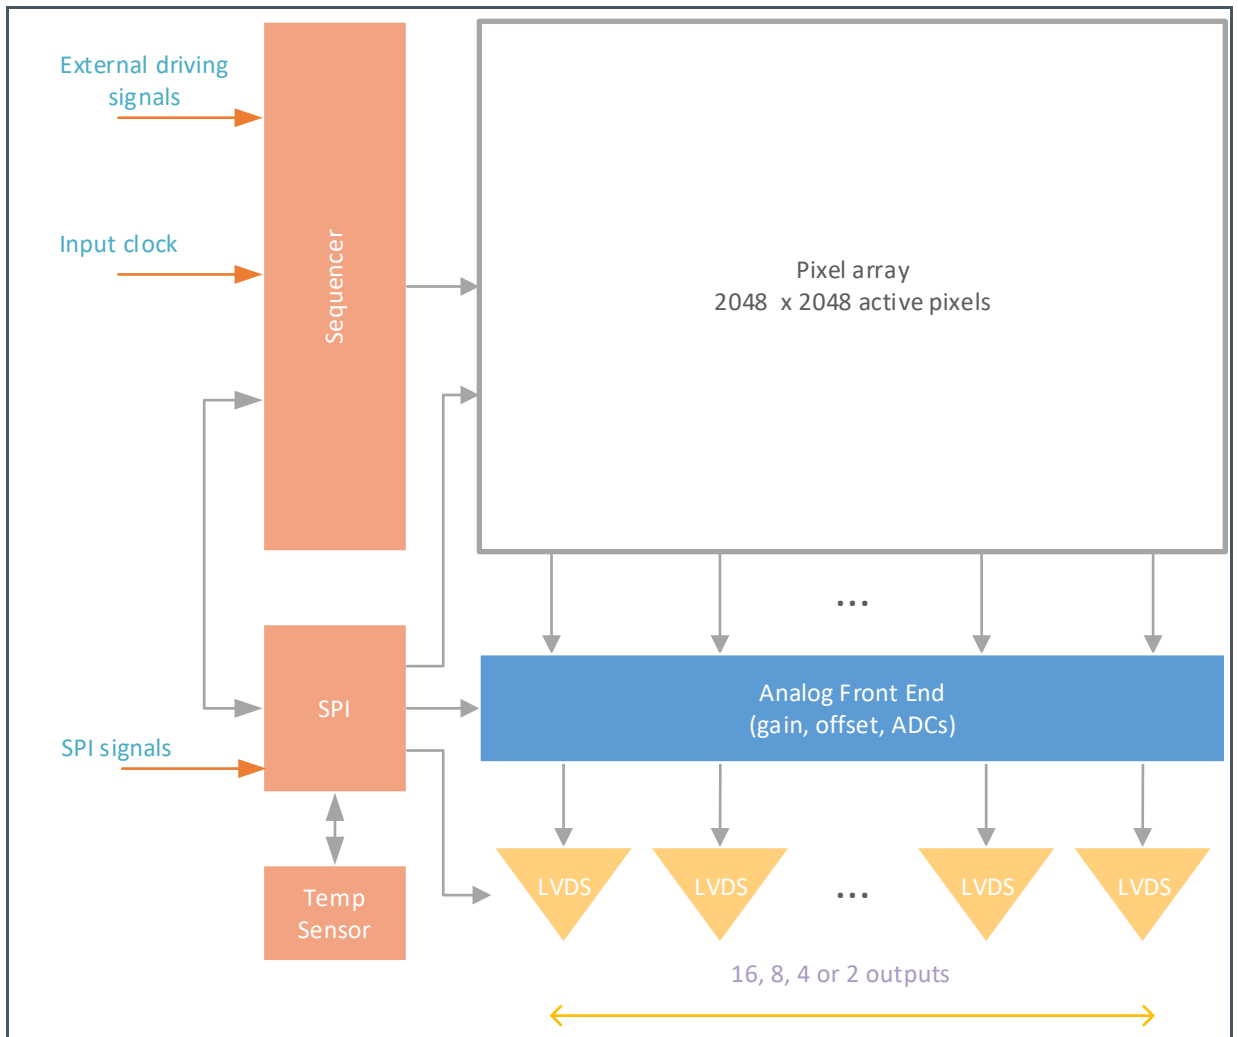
External driving signals

Input clock

Sequencer

Pixel array
2048 x 2048 active pixels

SPI

SPI signals

Temp Sensor

...

Analog Front End
(gain, offset, ADCs)

LVDS

LVDS

...

LVDS

LVDS

16, 8, 4 or 2 outputs